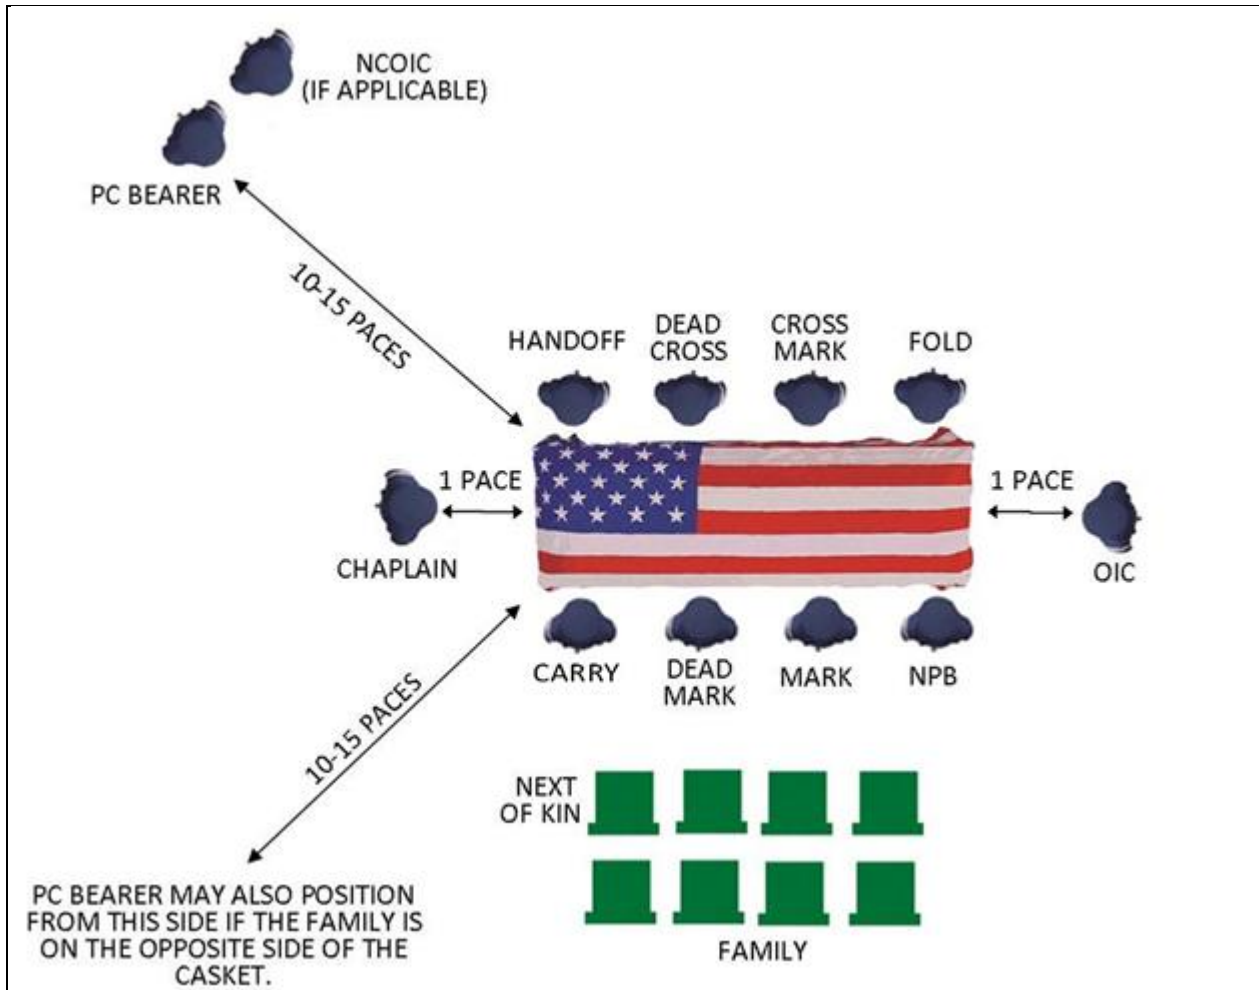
NCOIC
(IF APPLICABLE)

PC BEARER

10-15 PACES

HANDOFF

DEAD CROSS

CROSS MARK

FOLD

1 PACE

CHAPLAIN

1 PACE

OIC

CARRY

DEAD MARK

MARK

NPB

10-15 PACES

NEXT OF KIN

PC BEARER MAY ALSO POSITION FROM THIS SIDE IF THE FAMILY IS ON THE OPPOSITE SIDE OF THE CASKET.

FAMILY